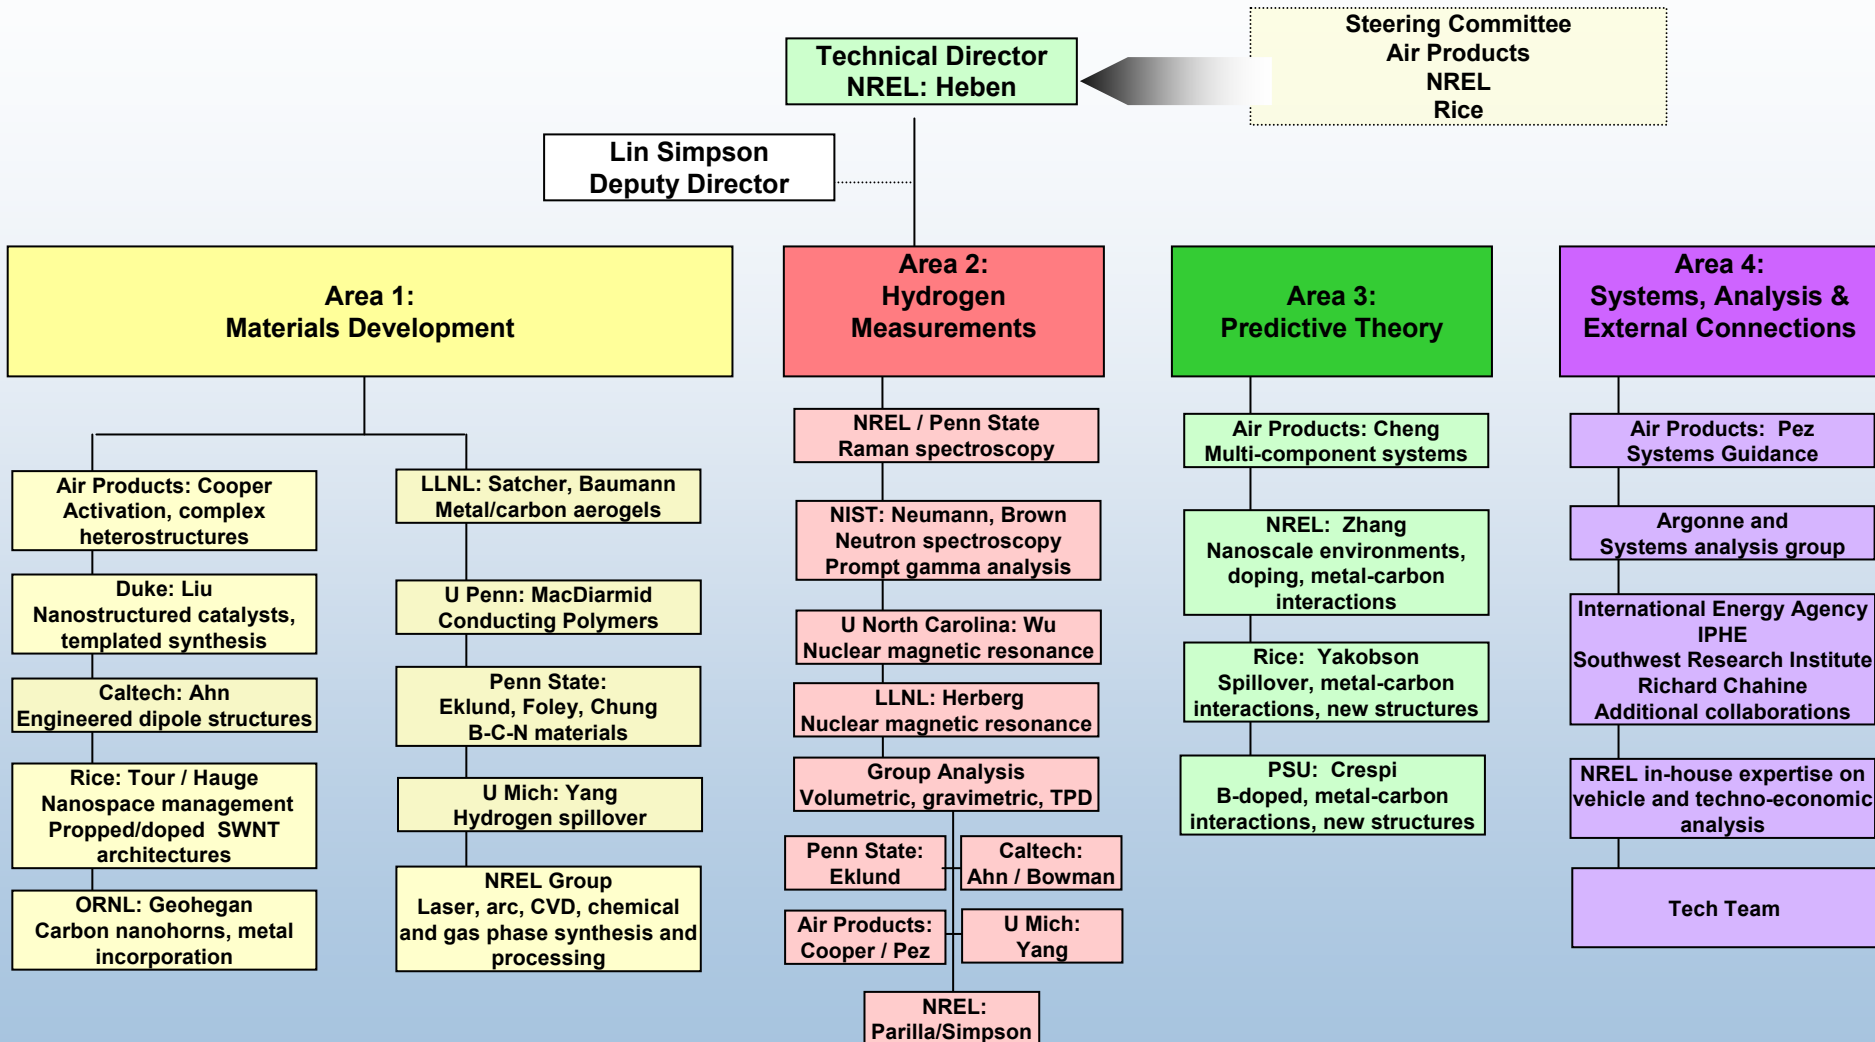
Steering Committee
Air Products
NREL
Rice

Technical Director
NREL: Heben

Lin Simpson
Deputy Director

Area 1:
Materials Development

Air Products: Cooper
Activation, complex heterostructures

Duke: Liu
Nanostructured catalysts, templated synthesis

Caltech: Ahn
Engineered dipole structures

Rice: Tour / Hauge
Nanospace management
Propped/doped SWNT architectures

ORNL: Geohegan
Carbon nanohorns, metal incorporation

LLNL: Satcher, Baumann
Metal/carbon aerogels

U Penn: MacDiarmid
Conducting Polymers

Penn State:
Eklund, Foley, Chung
B-C-N materials

U Mich: Yang
Hydrogen spillover

NREL Group
Laser, arc, CVD, chemical and gas phase synthesis and processing

Area 2:
Hydrogen Measurements

NREL / Penn State
Raman spectroscopy

NIST: Neumann, Brown
Neutron spectroscopy
Prompt gamma analysis

U North Carolina: Wu
Nuclear magnetic resonance

LLNL: Herberg
Nuclear magnetic resonance

Group Analysis
Volumetric, gravimetric, TPD

Penn State:
Eklund

Caltech:
Ahn / Bowman

Air Products:
Cooper / Pez

U Mich:
Yang

NREL:
Parilla/Simpson

Area 3:
Predictive Theory

Air Products: Cheng
Multi-component systems

NREL: Zhang
Nanoscale environments, doping, metal-carbon interactions

Rice: Yakobson
Spillover, metal-carbon interactions, new structures

PSU: Crespi
B-doped, metal-carbon interactions, new structures

Area 4:
Systems, Analysis & External Connections

Air Products: Pez
Systems Guidance

Argonne and
Systems analysis group

International Energy Agency
IPHE
Southwest Research Institute
Richard Chahine
Additional collaborations

NREL in-house expertise on vehicle and techno-economic analysis

Tech Team